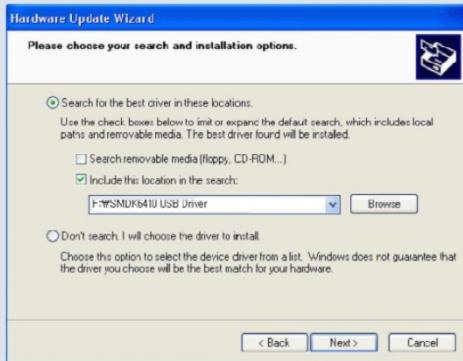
Hardware Update Wizard

Please choose your search and installation options.

Search for the best driver in these locations.

Use the check boxes below to limit or expand the default search, which includes local paths and removable media. The best driver found will be installed.

Search removable media (floppy, CD-ROM...)

Include this location in the search:

F:\SMDK6410 USB Driver

Browse

Don't search. I will choose the driver to install.

Choose this option to select the device driver from a list. Windows does not guarantee that the driver you choose will be the best match for your hardware.

< Back

Next >

Cancel